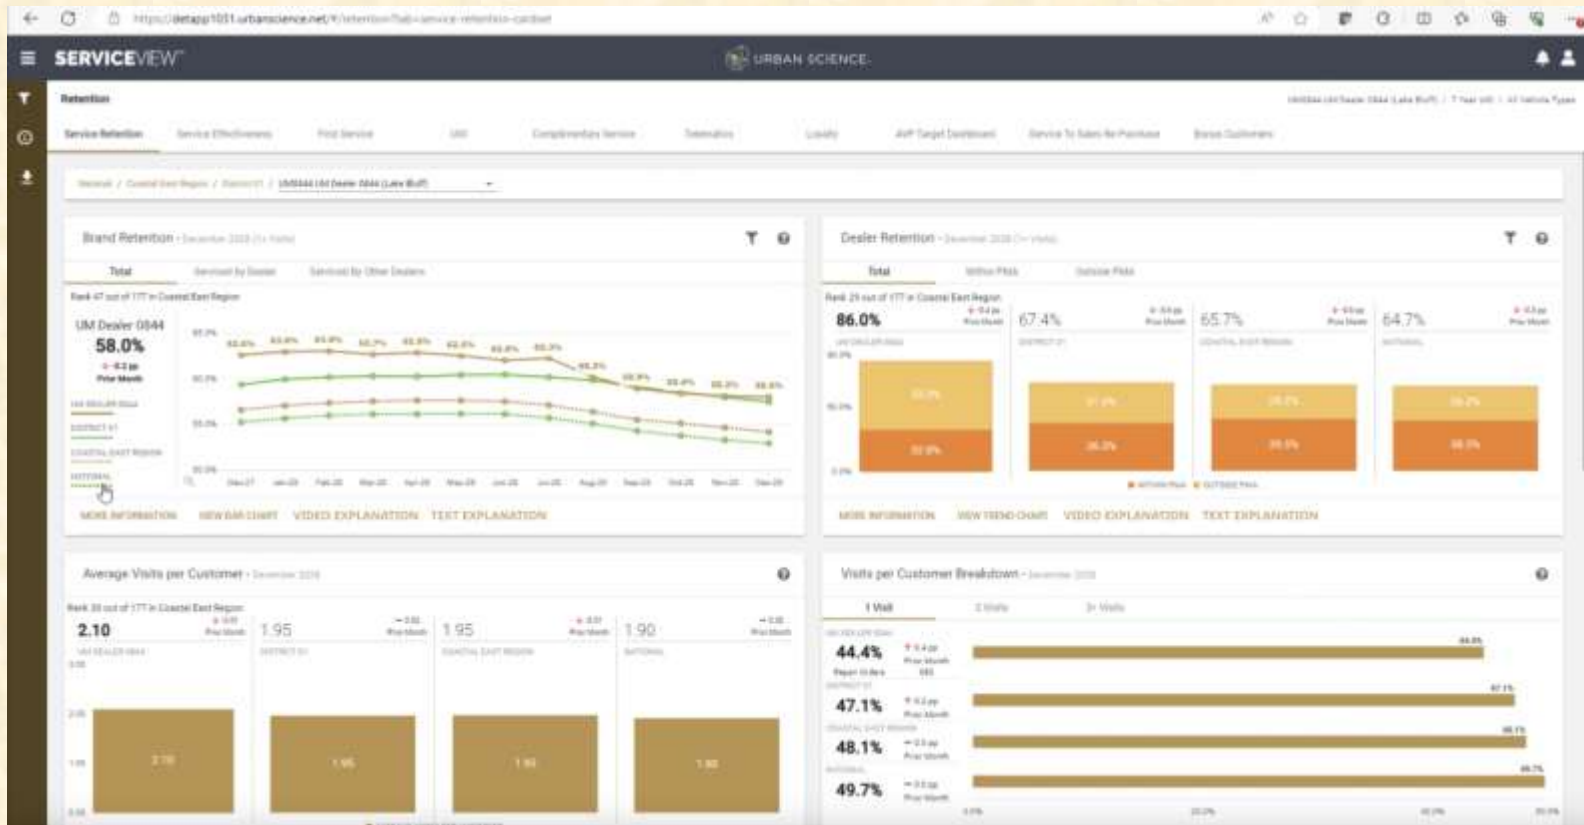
https://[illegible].urbanscience.net/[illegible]

SERVICEVIEW

URBAN SCIENCE

Retention

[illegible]

Service Retention | Service Effectiveness | First Service | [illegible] | Complimentary Service | Telematics | Loyalty | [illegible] | Service To Sales Re-Purchase | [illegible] Customers

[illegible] / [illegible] / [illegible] / UM0044 UM Dealer 0044 (Lake Bluff)

Brand Retention - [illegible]

Total | Serviced by Dealer | Serviced by Other Dealers

Rank 47 out of 177 in Coastal East Region

UM Dealer 0044

58.0%

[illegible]

UM DEALER 0044

DISTRICT 01

COASTAL EAST REGION

NATIONAL

MORE INFORMATION | VIEW BAR CHART | VIDEO EXPLANATION | TEXT EXPLANATION

Dealer Retention - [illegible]

Total | Within PMA | Outside PMA

Rank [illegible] out of 177 in Coastal East Region

86.0%

67.4%

65.7%

64.7%

MORE INFORMATION | VIEW TREND CHART | VIDEO EXPLANATION | TEXT EXPLANATION

Average Visits per Customer - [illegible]

Rank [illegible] out of 177 in Coastal East Region

2.10

1.95

1.95

1.90

Visits per Customer Breakdown - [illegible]

1 Visit | 2 Visits | 3+ Visits

44.4%

47.1%

48.1%

49.7%